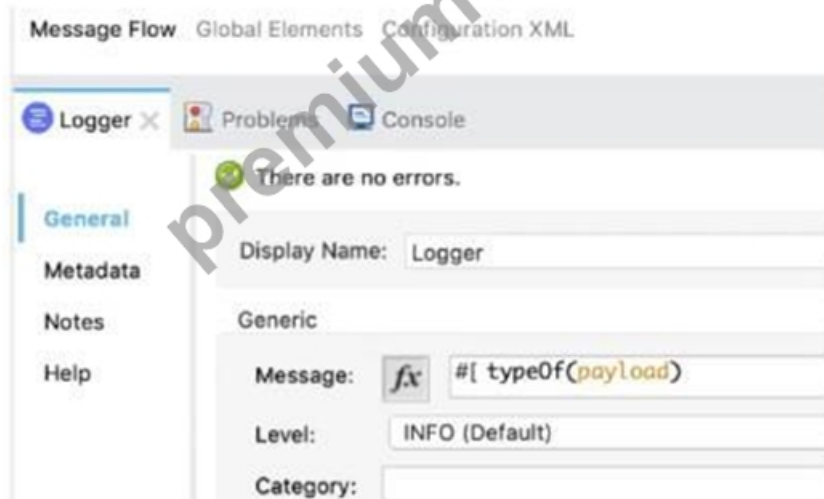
Message Flow Global Elements Configuration XML

Logger × Problems Console

There are no errors.

General
Metadata
Notes
Help

Display Name: Logger

Generic

Message: $fx$ #[ typeOf(payload)

Level: INFO (Default)

Category:

premium